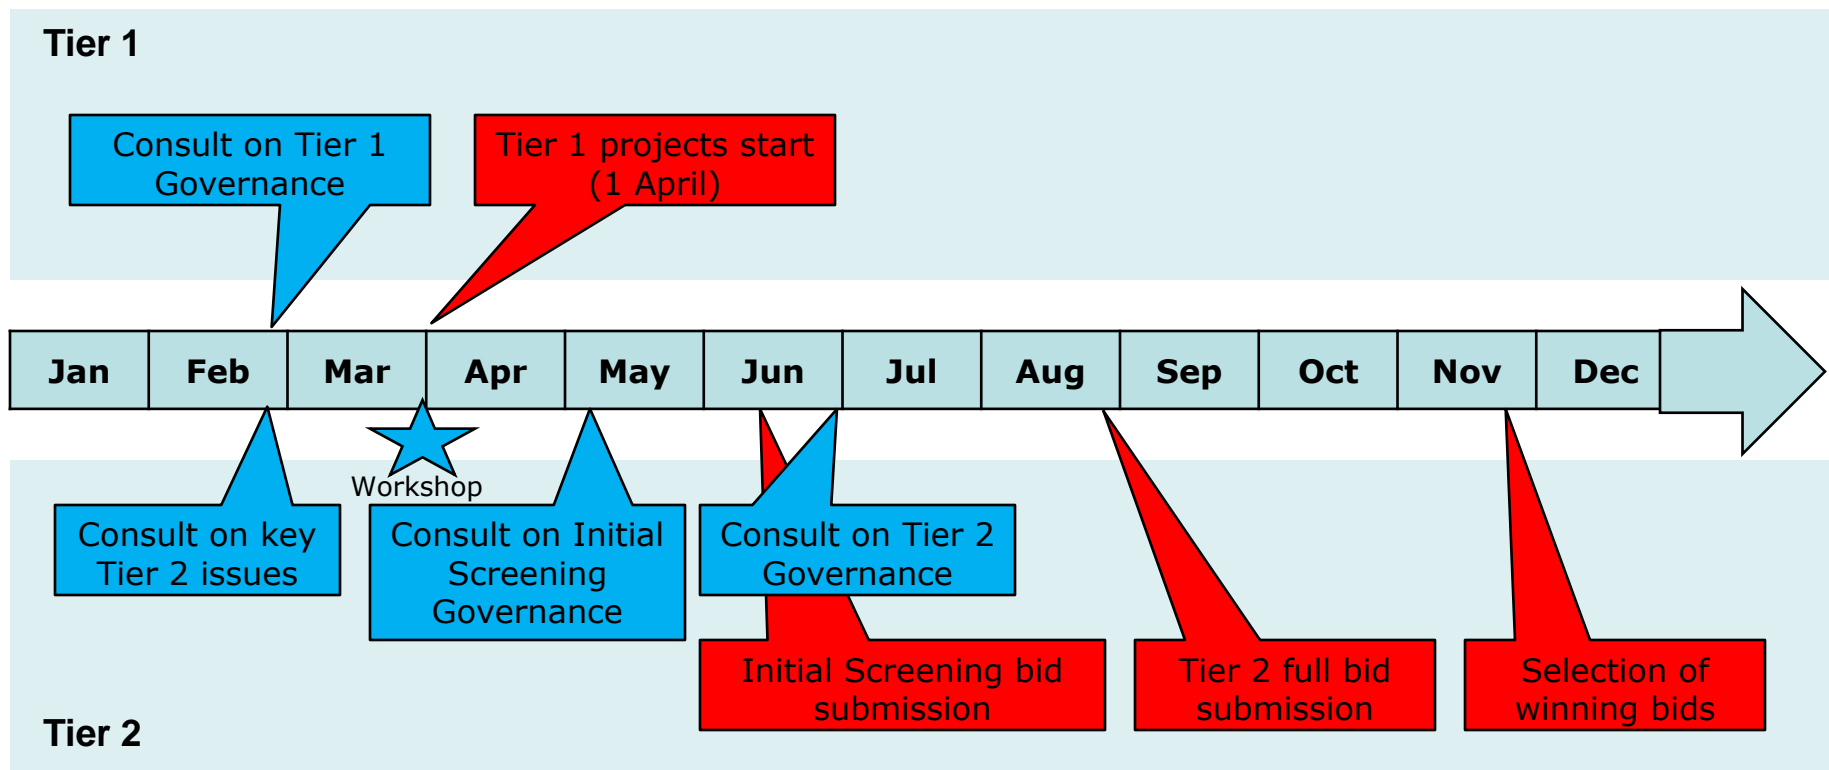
Tier 1

Consult on Tier 1 Governance

Tier 1 projects start (1 April)

| Jan | Feb | Mar | Apr | May | Jun | Jul | Aug | Sep | Oct | Nov | Dec |
|---|---|---|---|---|---|---|---|---|---|---|---|

Workshop

Consult on key Tier 2 issues

Consult on Initial Screening Governance

Consult on Tier 2 Governance

Initial Screening bid submission

Tier 2 full bid submission

Selection of winning bids

Tier 2